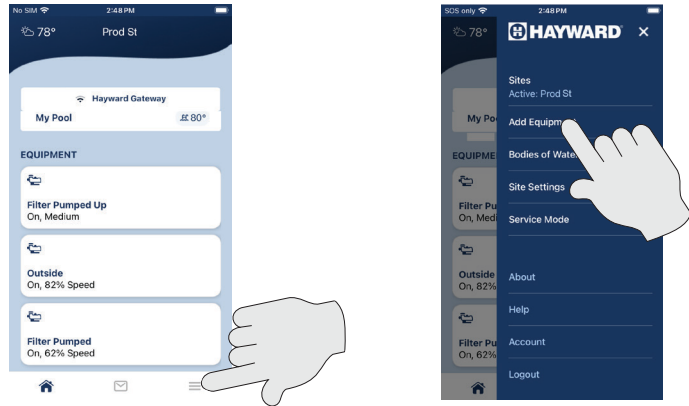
No SIM 2:48 PM

78° Prod St

Hayward Gateway

My Pool 80°

EQUIPMENT

Filter Pumped Up
On, Medium

Outside
On, 82% Speed

Filter Pumped
On, 62% Speed

SOS only 2:48 PM

78°

HAYWARD ×

Sites
Active: Prod St

Add Equipm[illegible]

Bodies of Wate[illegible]

Site Settings

Service Mode

About

Help

Account

Logout

My Po

EQUIPME

Filter P
On, Medi

Outside
On, 82%

Filter P
On, 62%